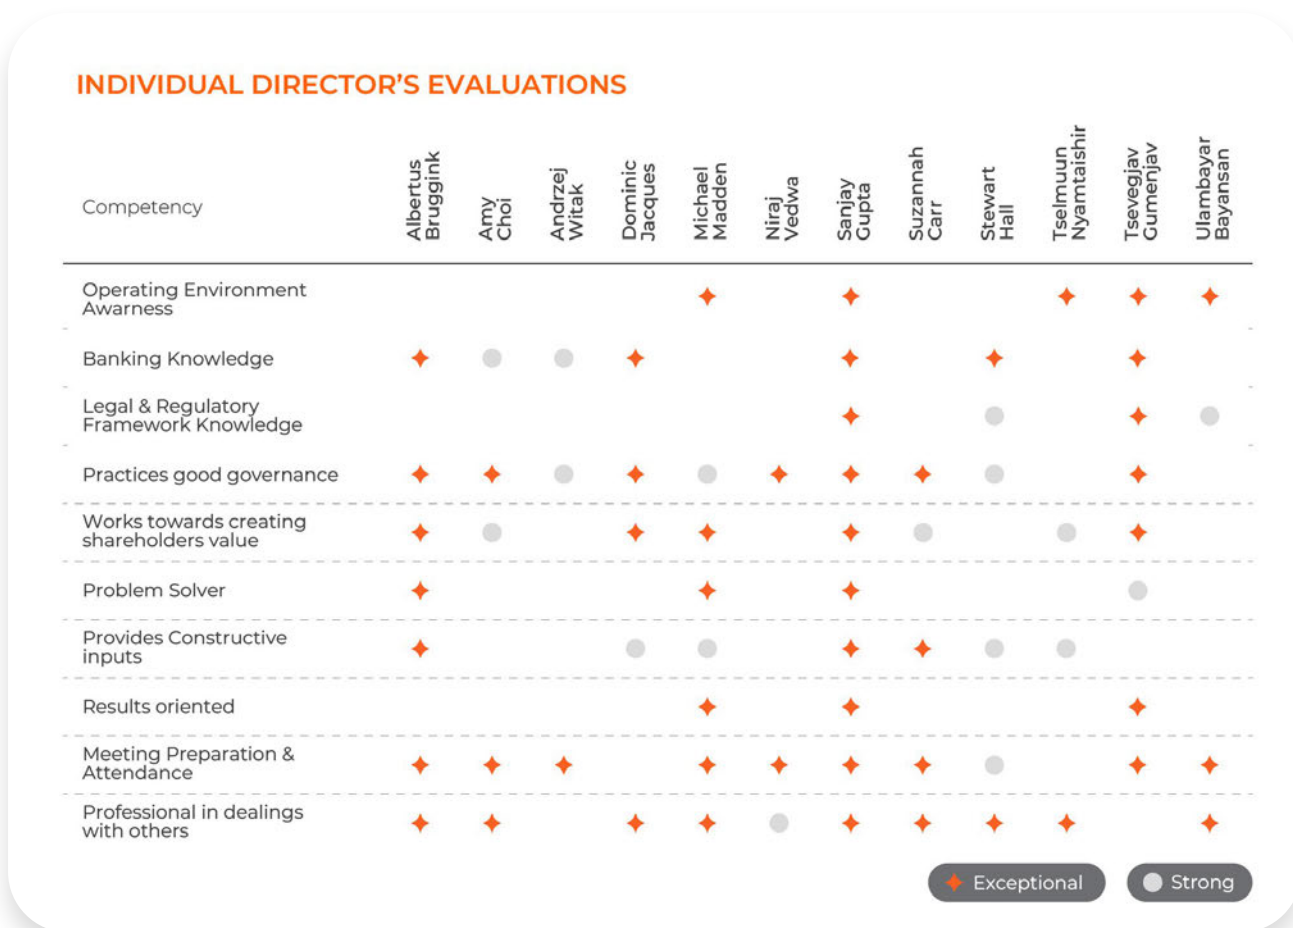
INDIVIDUAL DIRECTOR'S EVALUATIONS

| Competency | Albertus Bruggink | Amy Choi | Andrzej Witak | Dominic Jacques | Michael Madden | Niraj Vedwa | Sanjay Gupta | Suzannah Carr | Stewart Hall | Tselmuun Nyamtaishir | Tsevegjav Gumenjav | Ulambayar Bayansan |
|---|---|---|---|---|---|---|---|---|---|---|---|---|
| Operating Environment Awarness | | | | | ✦ | | ✦ | | | ✦ | ✦ | ✦ |
| Banking Knowledge | ✦ | ● | ● | ✦ | | | ✦ | | ✦ | | ✦ | |
| Legal & Regulatory Framework Knowledge | | | | | | | ✦ | | ● | | ✦ | ● |
| Practices good governance | ✦ | ✦ | ● | ✦ | ● | ✦ | ✦ | ✦ | ● | | ✦ | |
| Works towards creating shareholders value | ✦ | ● | | ✦ | ✦ | | ✦ | ● | | ● | ✦ | |
| Problem Solver | ✦ | | | | ✦ | | ✦ | | | | ● | |
| Provides Constructive inputs | ✦ | | | ● | ● | | ✦ | ✦ | ● | ● | | |
| Results oriented | | | | | ✦ | | ✦ | | | | ✦ | |
| Meeting Preparation & Attendance | ✦ | ✦ | ✦ | | ✦ | ✦ | ✦ | ✦ | ● | | ✦ | ✦ |
| Professional in dealings with others | ✦ | ✦ | | ✦ | ✦ | ● | ✦ | ✦ | ✦ | ✦ | | ✦ |

✦ Exceptional ● Strong